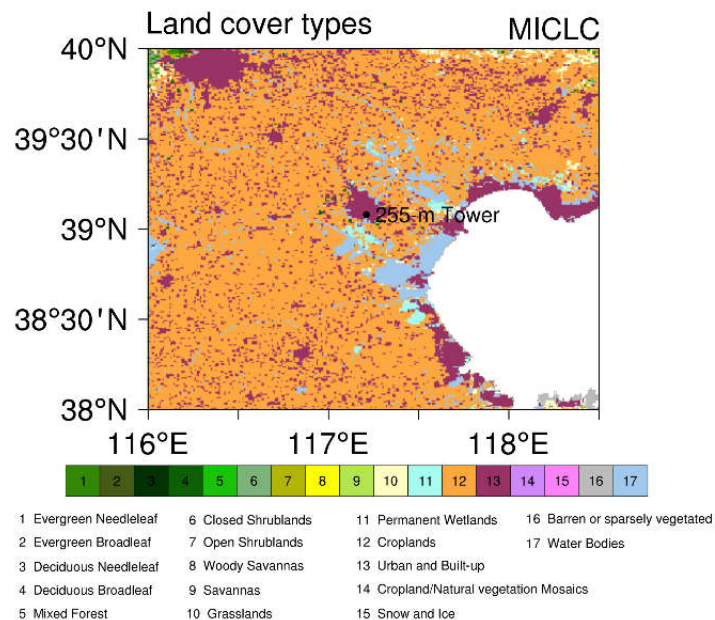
Land cover types

MICLC

40°N

39°30'N

39°N

38°30'N

38°N

255 m Tower

116°E

117°E

118°E

1 2 3 4 5 6 7 8 9 10 11 12 13 14 15 16 17

1 Evergreen Needleleaf
2 Evergreen Broadleaf
3 Deciduous Needleleaf
4 Deciduous Broadleaf
5 Mixed Forest

6 Closed Shrublands
7 Open Shrublands
8 Woody Savannas
9 Savannas
10 Grasslands

11 Permanent Wetlands
12 Croplands
13 Urban and Built-up
14 Cropland/Natural vegetation Mosaics
15 Snow and Ice

16 Barren or sparsely vegetated
17 Water Bodies